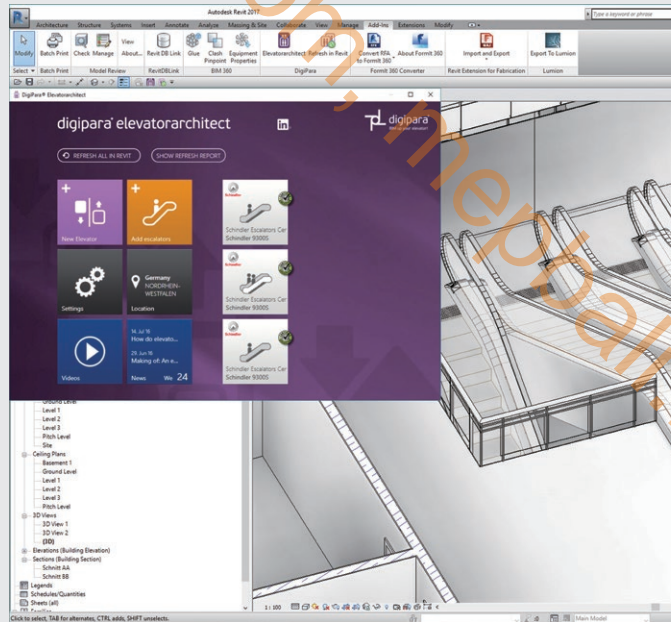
Autodesk Revit 2017

Type a keyword or phrase

Architecture Structure Systems Insert Annotate Analyze Massing & Site Collaborate View Manage Add-Ins Extensions Modify

Modify Batch Print Check Manage View About... Revit DB Link Glue Clash Pinpoint Equipment Properties Elevatorarchitect Refresh in Revit Convert RFA to Formit 360 About FormIt 360 Import and Export Export To Lumion

Select Batch Print Model Review RevitDBLink BIM 360 DigiPara Formit 360 Converter Revit Extension for Fabrication Lumion

DigiPara® Elevatorarchitect

digipara® elevatorarchitect

in

digipara

REFRESH ALL IN REVIT

SHOW REFRESH REPORT

New Elevator

Add escalators

Settings

Germany
NORDRHEIN-WESTFALEN

Location

Videos

14. Jul 16
How do elevato...
29. Jun 16
Making of: An e...

News We 24

Schindler
Schindler Escalators Cer
Schindler 9300S

Schindler
Schindler Escalators Cer
Schindler 9300S

Schindler
Schindler Escalators Cer
Schindler 9300S

Ground Level
Level 1
Level 2
Level 3
Pitch Level
Site
Ceiling Plans
Basement 1
Ground Level
Level 1
Level 2
Level 3
Pitch Level
3D Views
3D View 1
3D View 2
{3D}
Elevations (Building Elevation)
Sections (Building Section)
Schnitt AA
Schnitt BB
Legends
Schedules/Quantities
Sheets (all)
Families

1 : 100

Main Model

Click to select, TAB for alternates, CTRL adds, SHIFT unselects.

www.nepsan.com